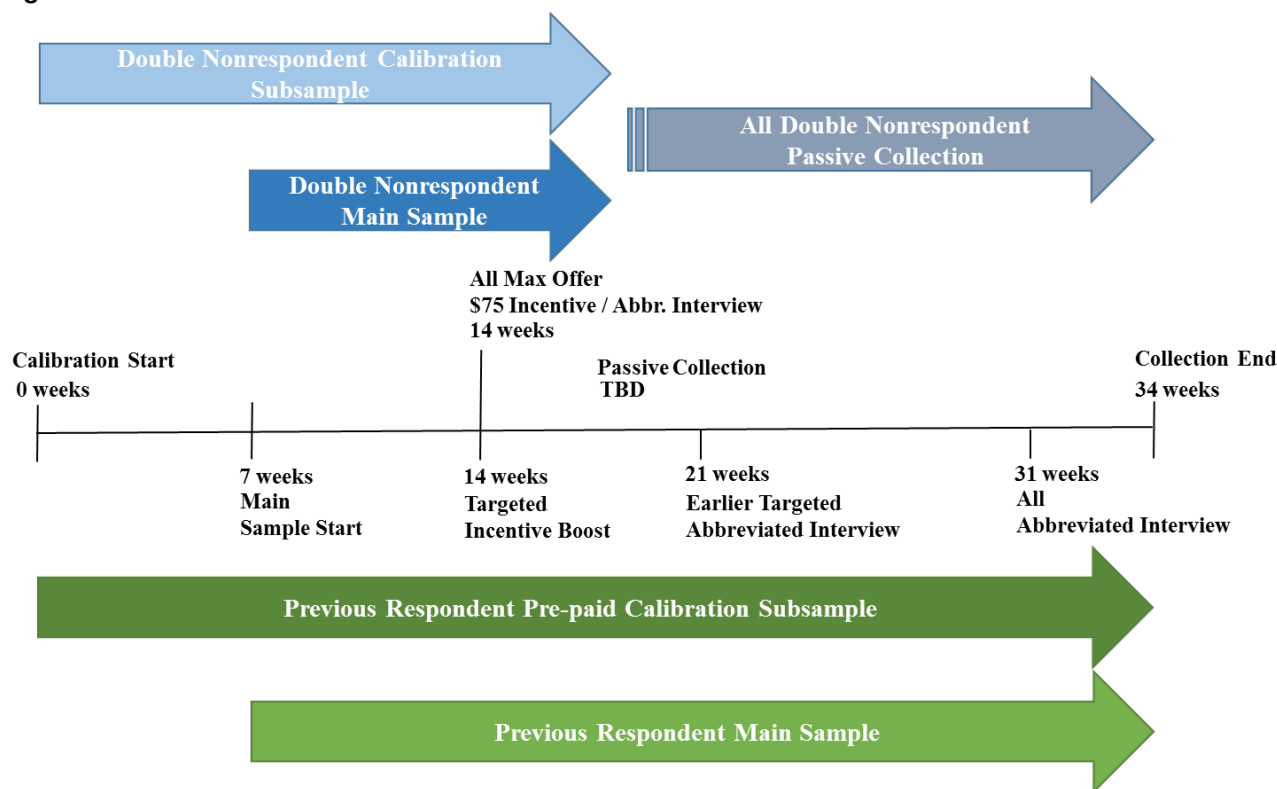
Double Nonrespondent Calibration Subsample

All Double Nonrespondent Passive Collection

Double Nonrespondent Main Sample

All Max Offer
$75 Incentive / Abbr. Interview
14 weeks

Calibration Start
0 weeks

Passive Collection
TBD

Collection End
34 weeks

7 weeks
Main
Sample Start

14 weeks
Targeted
Incentive Boost

21 weeks
Earlier Targeted
Abbreviated Interview

31 weeks
All
Abbreviated Interview

Previous Respondent Pre-paid Calibration Subsample

Previous Respondent Main Sample